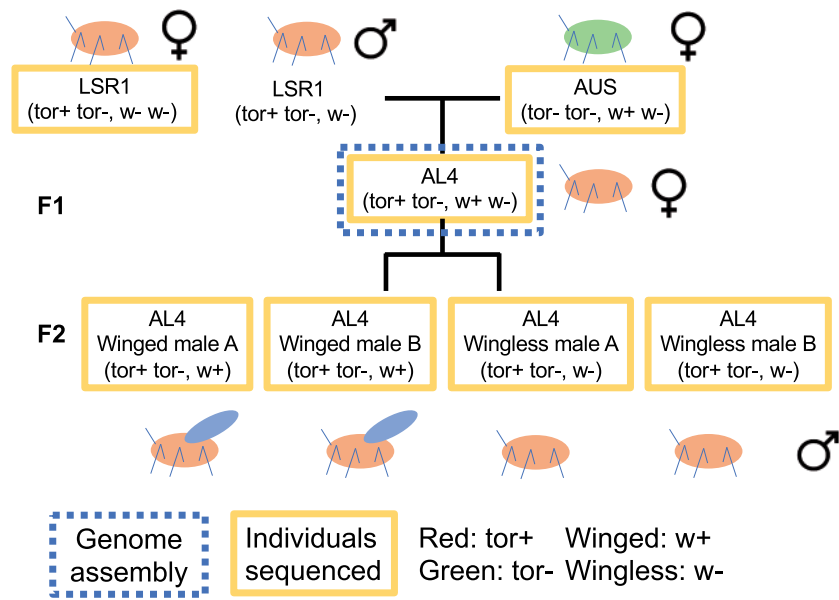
♀ ♂ ♀

LSR1 (tor+ tor-, w- w-)

LSR1 (tor+ tor-, w-)

AUS (tor- tor-, w+ w-)

F1

AL4 (tor+ tor-, w+ w-)

♀

F2

AL4 Winged male A (tor+ tor-, w+)

AL4 Winged male B (tor+ tor-, w+)

AL4 Wingless male A (tor+ tor-, w-)

AL4 Wingless male B (tor+ tor-, w-)

♂

Genome assembly

Individuals sequenced

Red: tor+ Winged: w+
Green: tor- Wingless: w-